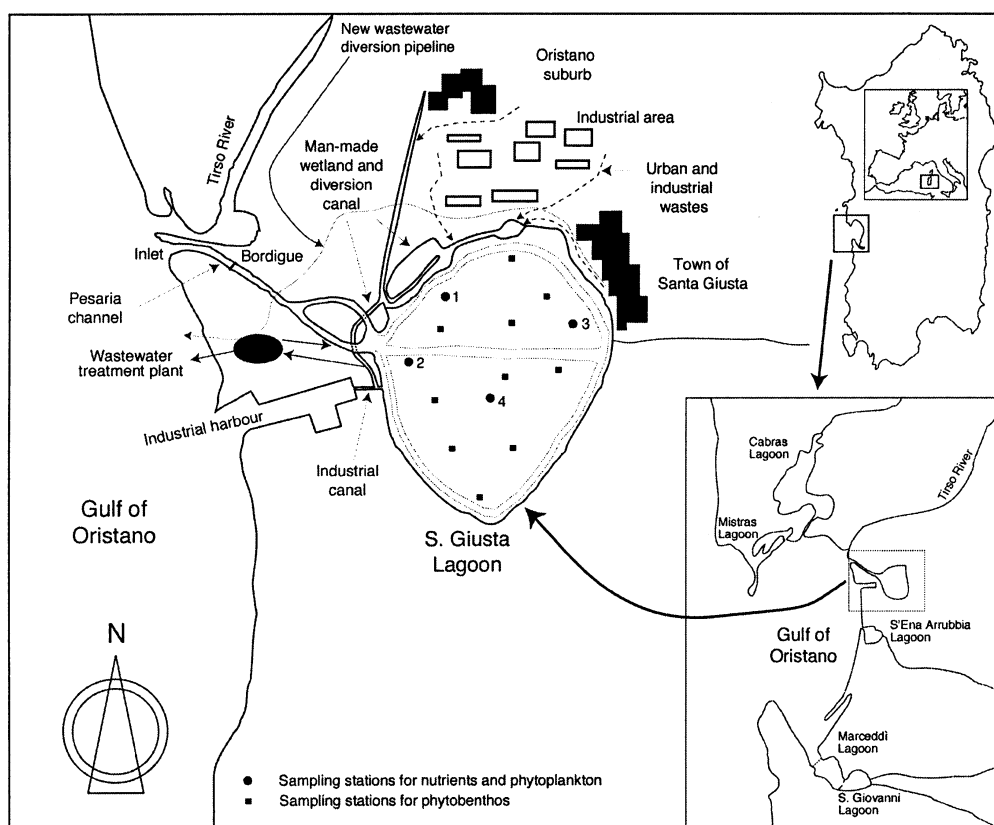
New wastewater diversion pipeline

Oristano suburb

Industrial area

Tirso River

Man-made wetland and diversion canal

Urban and industrial wastes

Inlet

Bordigue

Town of Santa Giusta

Pesaria channel

1

3

Wastewater treatment plant

2

4

Industrial harbour

Industrial canal

Gulf of Oristano

S. Giusta Lagoon

N

Sampling stations for nutrients and phytoplankton

Sampling stations for phytobenthos

Cabras Lagoon

Tirso River

Mistras Lagoon

Gulf of Oristano

S'Ena Arrubbia Lagoon

Marceddi Lagoon

S. Giovanni Lagoon